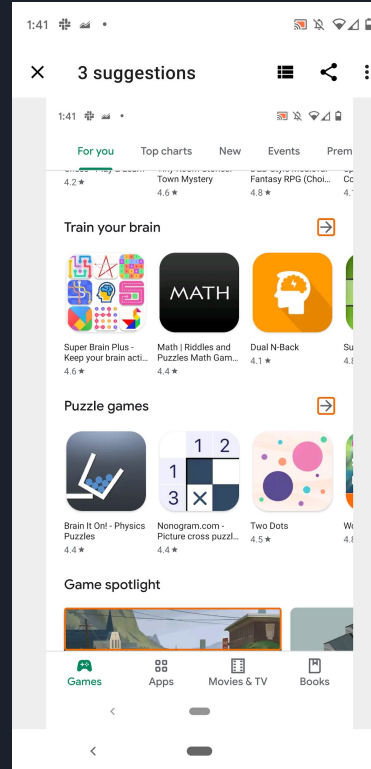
1:41

3 suggestions

1:41

For you
Top charts
New
Events
Prem

4.2 ★
4.6 ★
4.8 ★

Train your brain

Super Brain Plus - Keep your brain acti...
4.6 ★

MATH
Math | Riddles and Puzzles Math Gam...
4.4 ★

Dual N-Back
4.1 ★

Puzzle games

Brain It On! - Physics Puzzles
4.4 ★

1 2
1
3 ×
Nonogram.com - Picture cross puzzl...
4.4 ★

Two Dots
4.5 ★

Game spotlight

Games
Apps
Movies & TV
Books